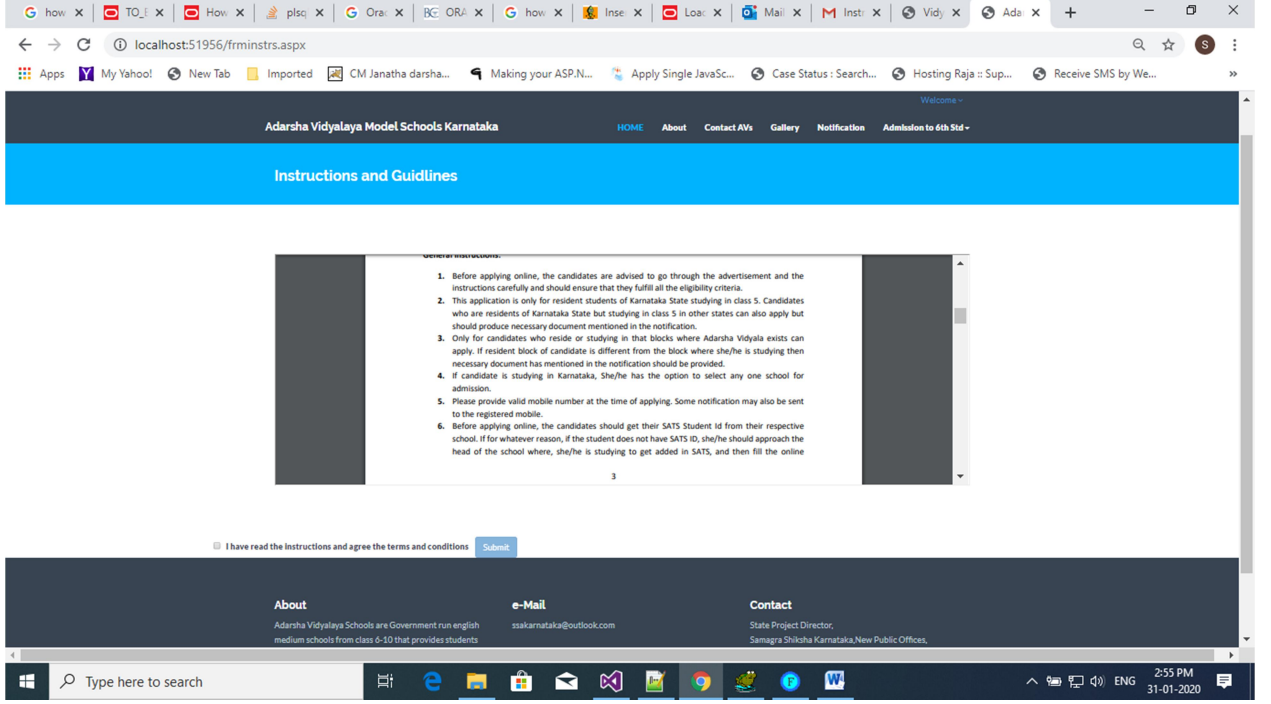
how × TO_E × How × plsq × Ora × ORA × how × Inse × Loa × Mai × Instr × Vidy × Ada ×

localhost:51956/frminstrs.aspx

Apps My Yahoo! New Tab Imported CM Janatha darsha... Making your ASP.N... Apply Single JavaSc... Case Status : Search... Hosting Raja :: Sup... Receive SMS by We...

Welcome

Adarsha Vidyalaya Model Schools Karnataka

HOME About Contact AVs Gallery Notification Admission to 6th Std

Instructions and Guidlines

General Instructions:

1. Before applying online, the candidates are advised to go through the advertisement and the instructions carefully and should ensure that they fulfill all the eligibility criteria.
2. This application is only for resident students of Karnataka State studying in class 5. Candidates who are residents of Karnataka State but studying in class 5 in other states can also apply but should produce necessary document mentioned in the notification.
3. Only for candidates who reside or studying in that blocks where Adarsha Vidyala exists can apply. If resident block of candidate is different from the block where she/he is studying then necessary document has mentioned in the notification should be provided.
4. If candidate is studying in Karnataka, She/he has the option to select any one school for admission.
5. Please provide valid mobile number at the time of applying. Some notification may also be sent to the registered mobile.
6. Before applying online, the candidates should get their SATS Student Id from their respective school. If for whatever reason, if the student does not have SATS ID, she/he should approach the head of the school where, she/he is studying to get added in SATS, and then fill the online

3

I have read the instructions and agree the terms and conditions Submit

About
Adarsha Vidyalaya Schools are Government run english medium schools from class 6-10 that provides students

e-Mail
ssakarnataka@outlook.com

Contact
State Project Director,
Samagra Shiksha Karnataka,New Public Offices,

Type here to search

ENG 2:55 PM 31-01-2020